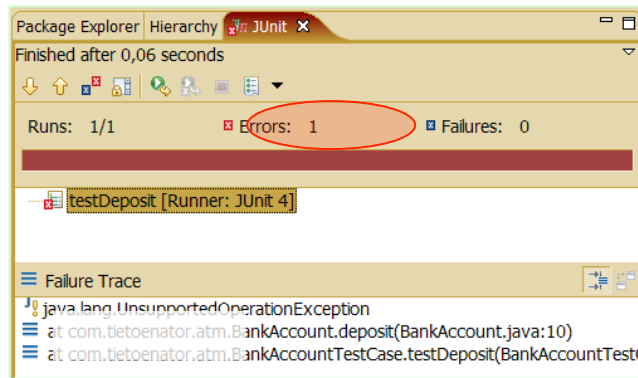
Package Explorer Hierarchy JUnit

Finished after 0,06 seconds

Runs: 1/1 Errors: 1 Failures: 0

testDeposit [Runner: JUnit 4]

Failure Trace

java.lang.UnsupportedOperationException
at com.tietoenator.atm.BankAccount.deposit(BankAccount.java:10)
at com.tietoenator.atm.BankAccountTestCase.testDeposit(BankAccountTest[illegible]